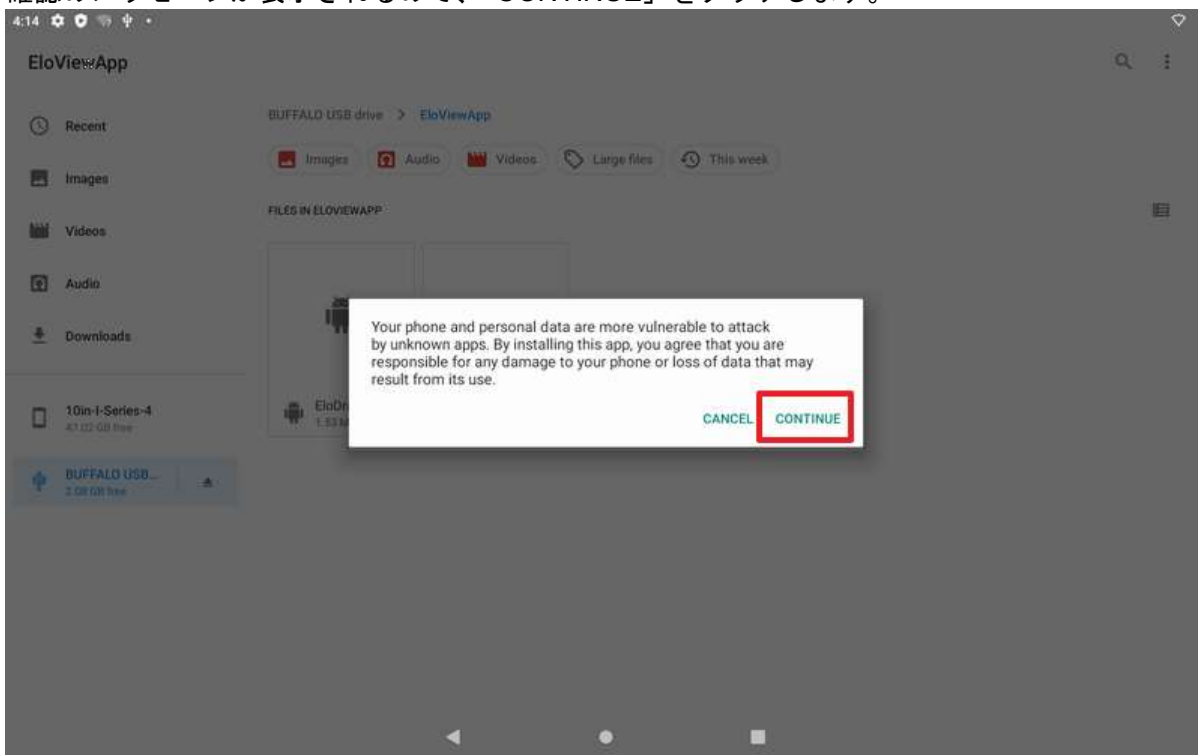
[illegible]メッセージが表示されるので、「CONTINUE」をタップします。

4:14

EloViewApp

Recent

Images

Videos

Audio

Downloads

10in-I-Series-4
47.02 GB free

BUFFALO USB...
2.08 GB free

BUFFALO USB drive > EloViewApp

Images Audio Videos Large files This week

FILES IN ELOVIEWAPP

EloDr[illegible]
1.53 M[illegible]

Your phone and personal data are more vulnerable to attack by unknown apps. By installing this app, you agree that you are responsible for any damage to your phone or loss of data that may result from its use.

CANCEL CONTINUE